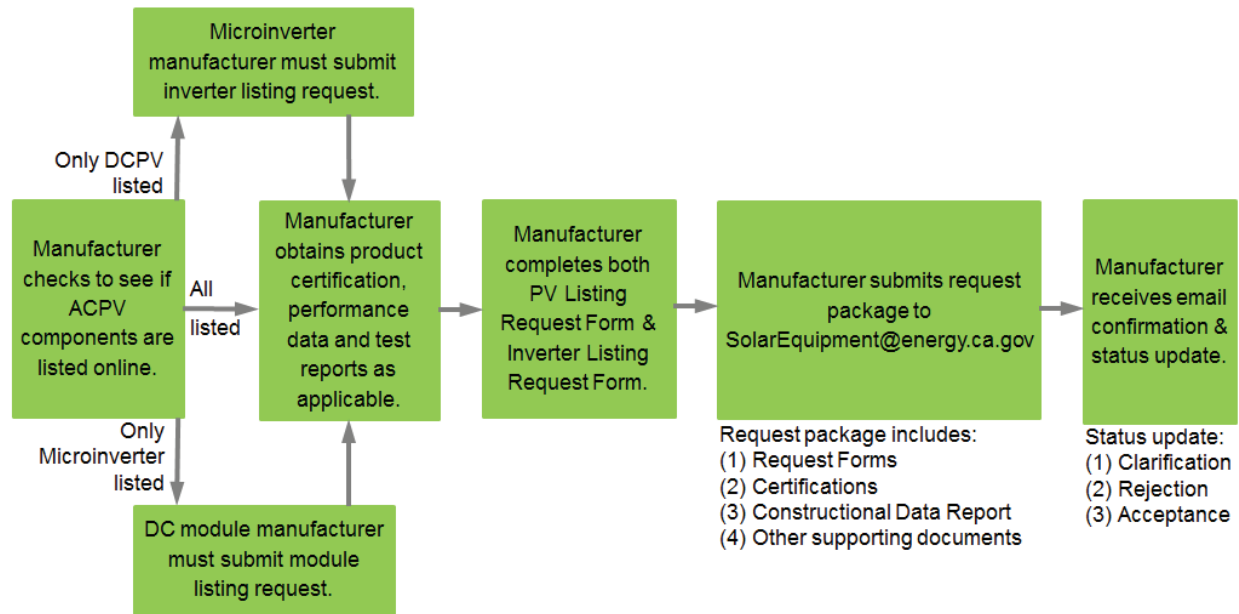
Microinverter manufacturer must submit inverter listing request.

Only DCPV listed

Manufacturer checks to see if ACPV components are listed online.

All listed

Only Microinverter listed

DC module manufacturer must submit module listing request.

Manufacturer obtains product certification, performance data and test reports as applicable.

Manufacturer completes both PV Listing Request Form & Inverter Listing Request Form.

Manufacturer submits request package to SolarEquipment@energy.ca.gov

Request package includes:
(1) Request Forms
(2) Certifications
(3) Constructional Data Report
(4) Other supporting documents

Manufacturer receives email confirmation & status update.

Status update:
(1) Clarification
(2) Rejection
(3) Acceptance